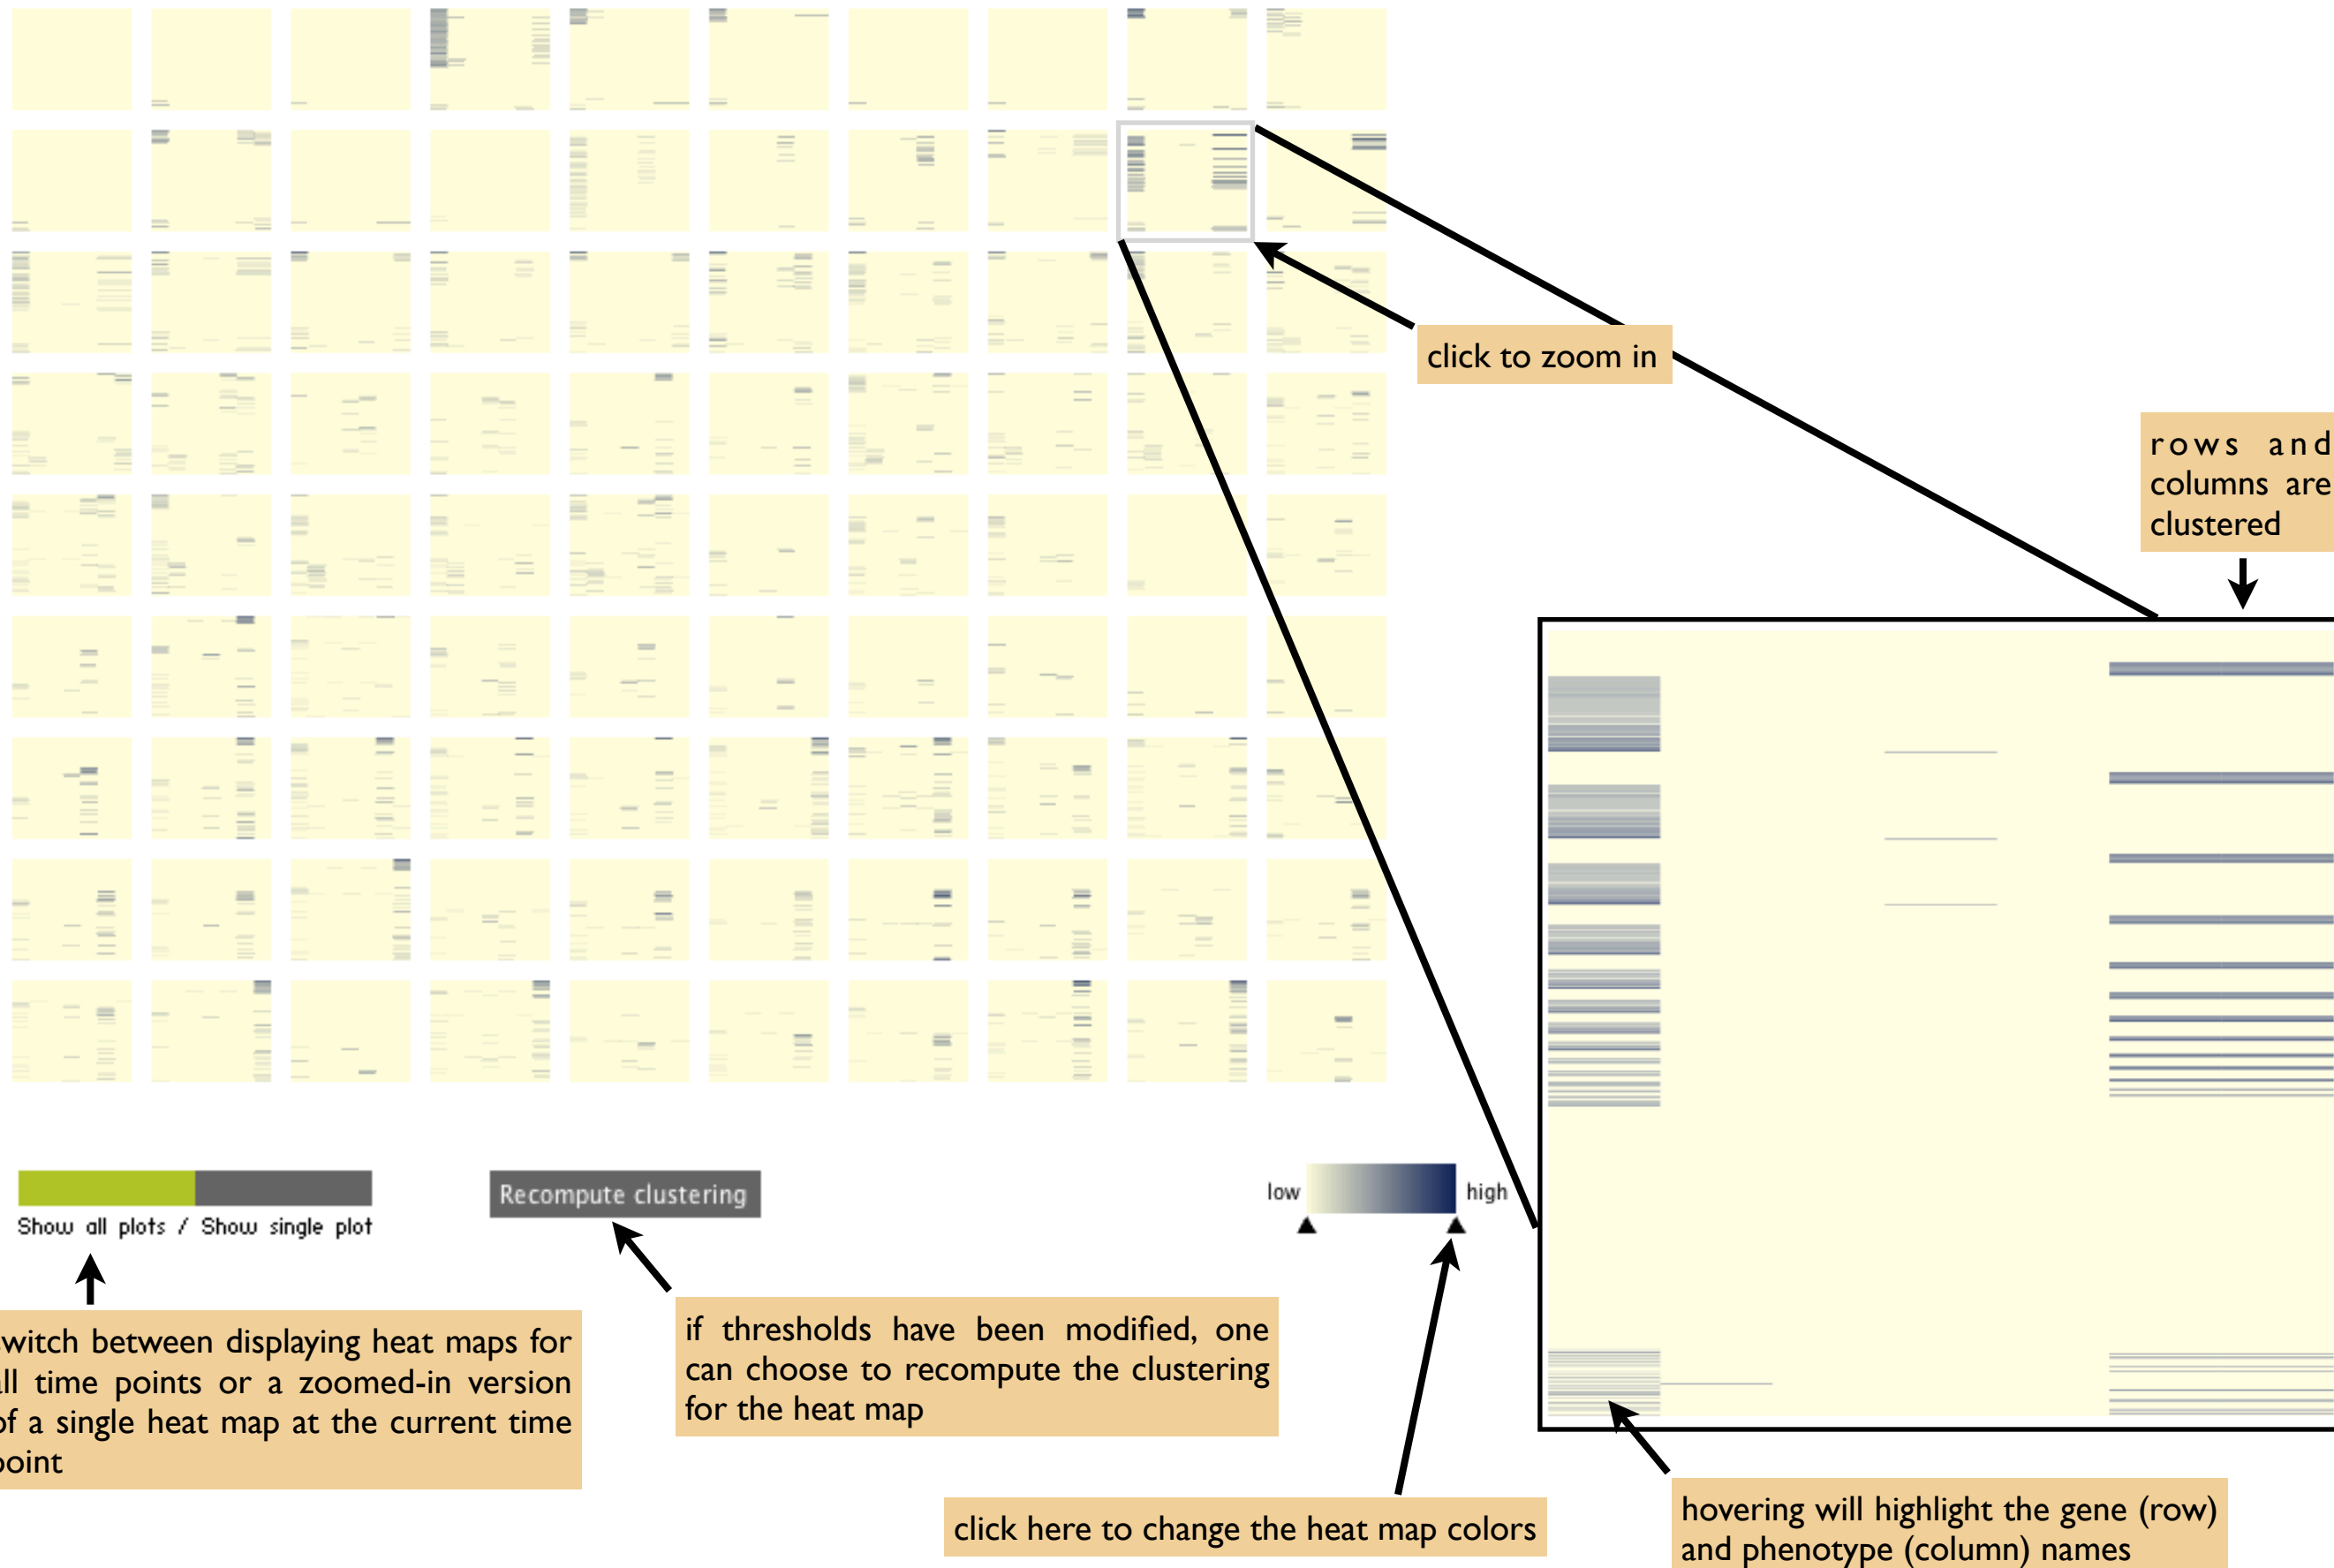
click to zoom in

rows and columns are clustered

Recompute clustering

low high

Show all plots / Show single plot

witch between displaying heat maps for ll time points or a zoomed-in version of a single heat map at the current time point

if thresholds have been modified, one can choose to recompute the clustering for the heat map

click here to change the heat map colors

hovering will highlight the gene (row) and phenotype (column) names